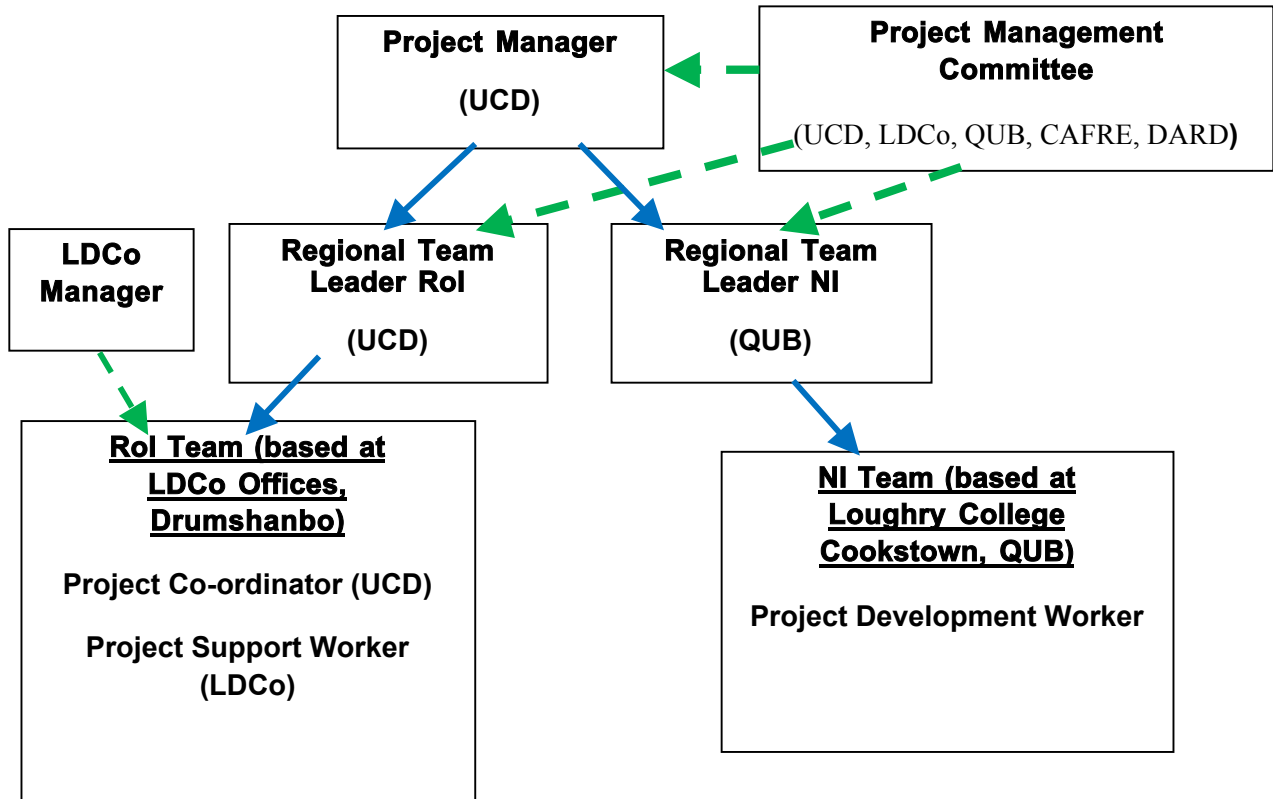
Project Manager

(UCD)

Project Management Committee

(UCD, LDCo, QUB, CAFRE, DARD)

LDCo Manager

Regional Team Leader RoI

(UCD)

Regional Team Leader NI

(QUB)

RoI Team (based at LDCo Offices, Drumshanbo)

Project Co-ordinator (UCD)

Project Support Worker (LDCo)

NI Team (based at Loughry College Cookstown, QUB)

Project Development Worker